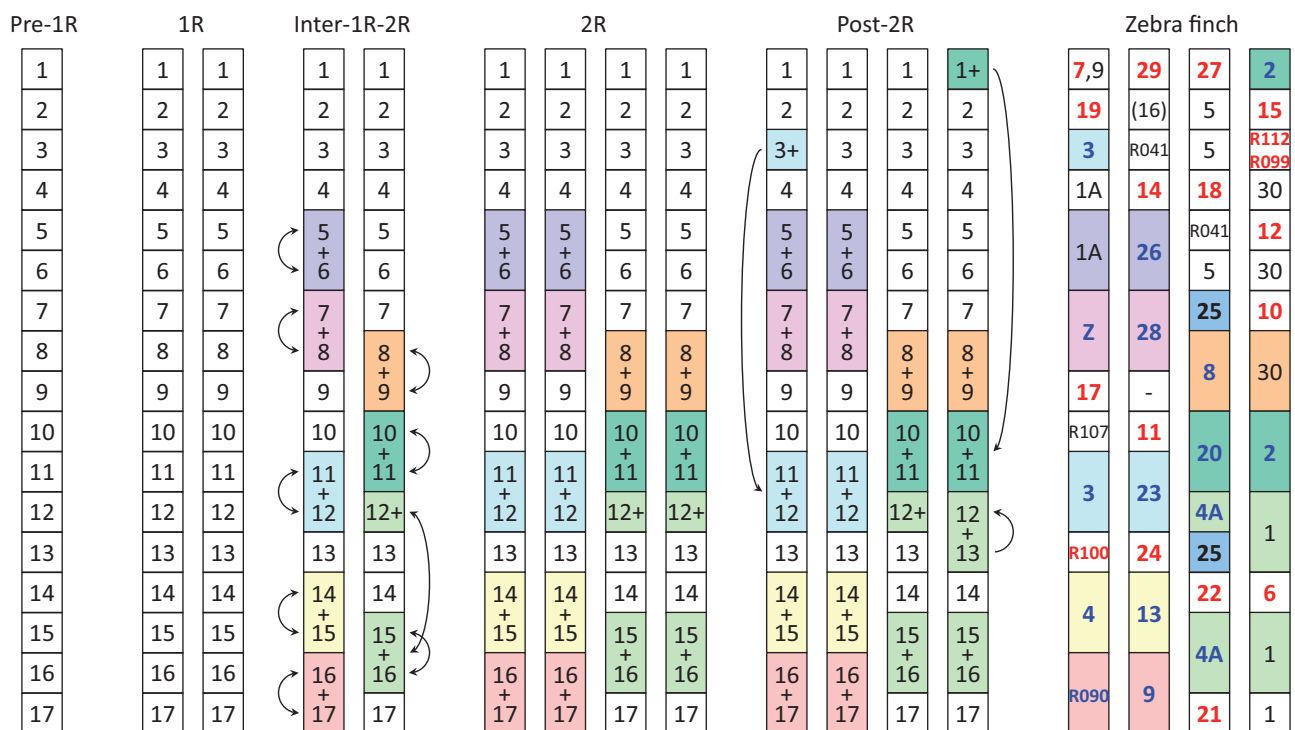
Pre-1R

1R

Inter-1R-2R

2R

Post-2R

Zebra finch

| Pre-1R | 1R | 1R | Inter-1R-2R | Inter-1R-2R | 2R | 2R | 2R | 2R | Post-2R | Post-2R | Post-2R | Post-2R | Zebra finch | Zebra finch | Zebra finch | Zebra finch |
|---|---|---|---|---|---|---|---|---|---|---|---|---|---|---|---|---|
| 1 | 1 | 1 | 1 | 1 | 1 | 1 | 1 | 1 | 1 | 1 | 1 | 1+ | 7,9 | 29 | 27 | 2 |
| 2 | 2 | 2 | 2 | 2 | 2 | 2 | 2 | 2 | 2 | 2 | 2 | 2 | 19 | (16) | 5 | 15 |
| 3 | 3 | 3 | 3 | 3 | 3 | 3 | 3 | 3 | 3+ | 3 | 3 | 3 | 3 | R041 | 5 | R112 R099 |
| 4 | 4 | 4 | 4 | 4 | 4 | 4 | 4 | 4 | 4 | 4 | 4 | 4 | 1A | 14 | 18 | 30 |
| 5 | 5 | 5 | 5 + 6 | 5 | 5 + 6 | 5 + 6 | 5 | 5 | 5 + 6 | 5 + 6 | 5 | 5 | 1A | 26 | R041 | 12 |
| 6 | 6 | 6 | | 6 | | | 6 | 6 | | | 6 | 6 | | | 5 | 30 |
| 7 | 7 | 7 | 7 + 8 | 7 | 7 + 8 | 7 + 8 | 7 | 7 | 7 + 8 | 7 + 8 | 7 | 7 | Z | 28 | 25 | 10 |
| 8 | 8 | 8 | | 8 + 9 | | | 8 + 9 | 8 + 9 | | | 8 + 9 | 8 + 9 | | | 8 | 30 |
| 9 | 9 | 9 | 9 | | 9 | 9 | | | 9 | 9 | | | 17 | - | | |
| 10 | 10 | 10 | 10 | 10 + 11 | 10 | 10 | 10 + 11 | 10 + 11 | 10 | 10 | 10 + 11 | 10 + 11 | R107 | 11 | 20 | 2 |
| 11 | 11 | 11 | 11 + 12 | | 11 + 12 | 11 + 12 | | | 11 + 12 | 11 + 12 | | | 3 | 23 | | |
| 12 | 12 | 12 | | 12+ | | | 12+ | 12+ | | | 12+ | 12 + 13 | | | 4A | 1 |
| 13 | 13 | 13 | 13 | 13 | 13 | 13 | 13 | 13 | 13 | 13 | 13 | | R100 | 24 | 25 | |
| 14 | 14 | 14 | 14 + 15 | 14 | 14 + 15 | 14 + 15 | 14 | 14 | 14 + 15 | 14 + 15 | 14 | 14 | 4 | 13 | 22 | 6 |
| 15 | 15 | 15 | | 15 + 16 | | | 15 + 16 | 15 + 16 | | | 15 + 16 | 15 + 16 | | | 4A | 1 |
| 16 | 16 | 16 | 16 + 17 | | 16 + 17 | 16 + 17 | | | 16 + 17 | 16 + 17 | | | R090 | 9 | | |
| 17 | 17 | 17 | | 17 | | | 17 | 17 | | | 17 | 17 | | | 21 | 1 |